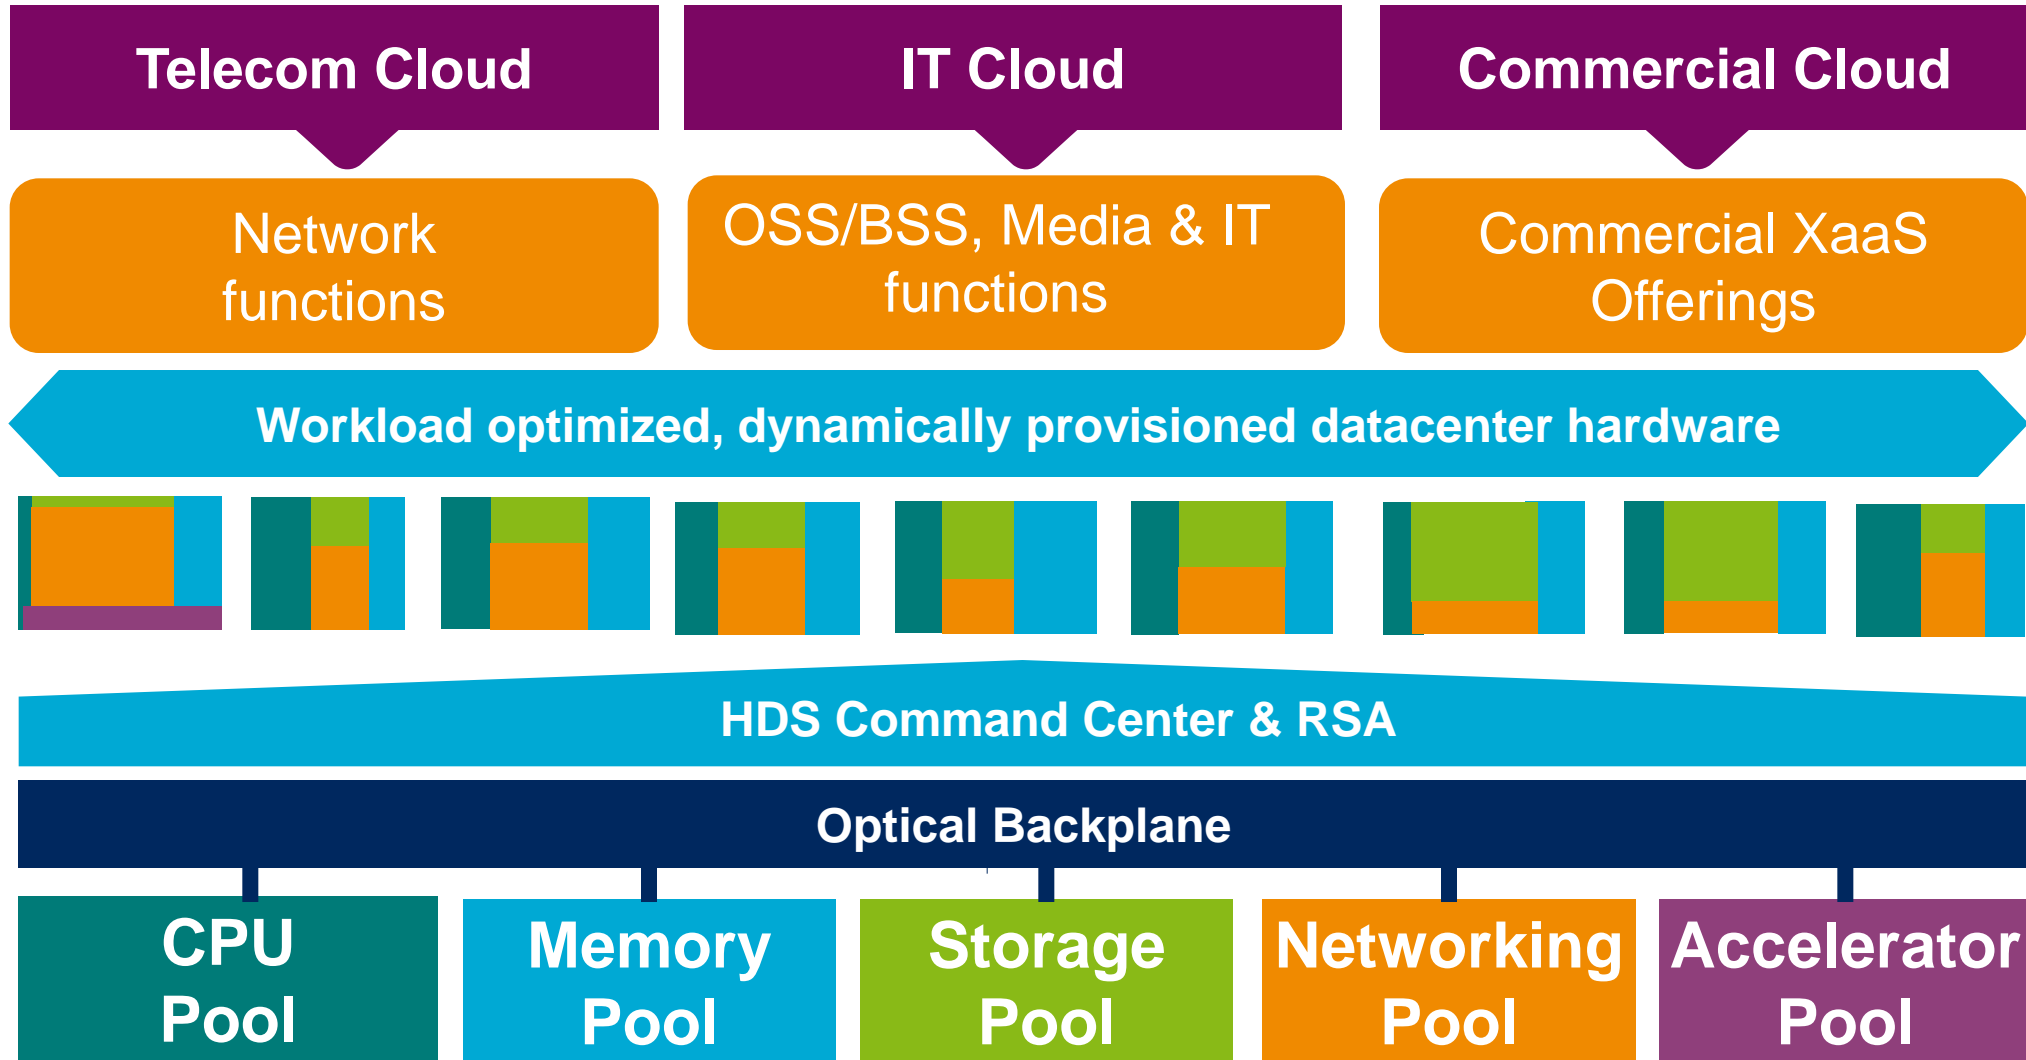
Telecom Cloud

IT Cloud

Commercial Cloud

Network functions

OSS/BSS, Media & IT functions

Commercial XaaS Offerings

Workload optimized, dynamically provisioned datacenter hardware

HDS Command Center & RSA

Optical Backplane

CPU Pool

Memory Pool

Storage Pool

Networking Pool

Accelerator Pool